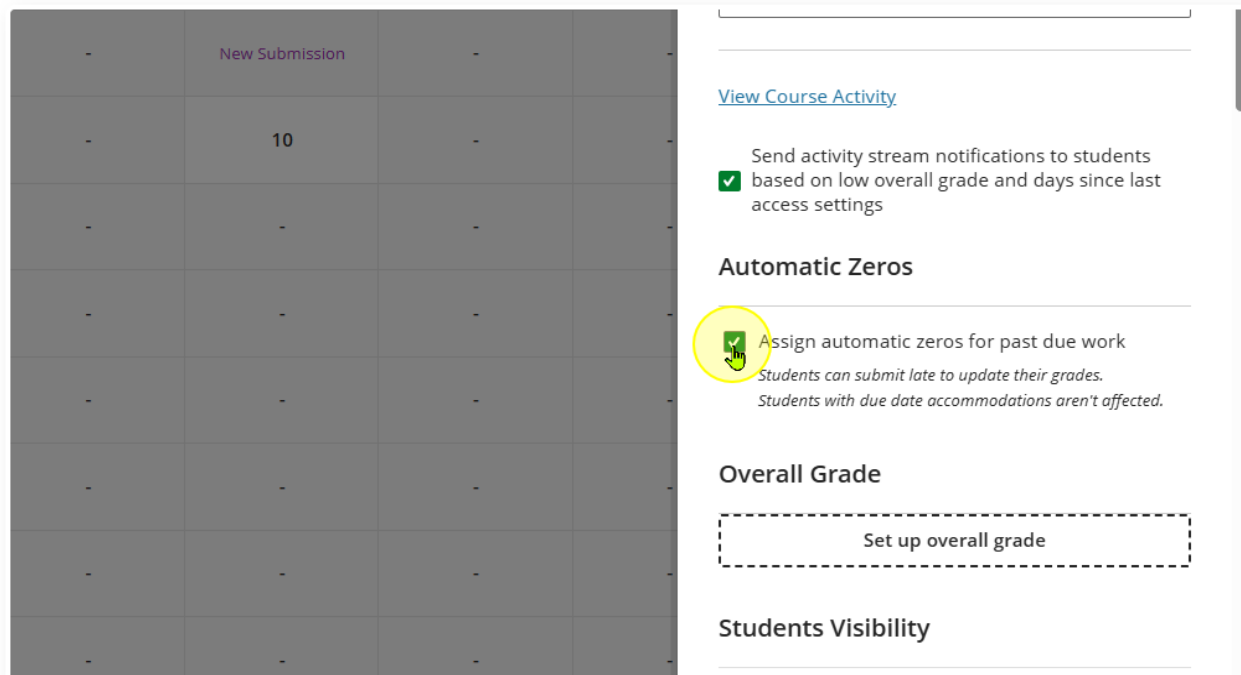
| - | New Submission | - | - |
|---|---|---|---|
| - | 10 | - | - |
| - | - | - | - |
| - | - | - | - |
| - | - | - | - |
| - | - | - | - |
| - | - | - | - |
| - | - | - | - |

View Course Activity

Send activity stream notifications to students based on low overall grade and days since last access settings

Automatic Zeros

Assign automatic zeros for past due work

*Students can submit late to update their grades. Students with due date accommodations aren't affected.*

Overall Grade

Set up overall grade

Students Visibility